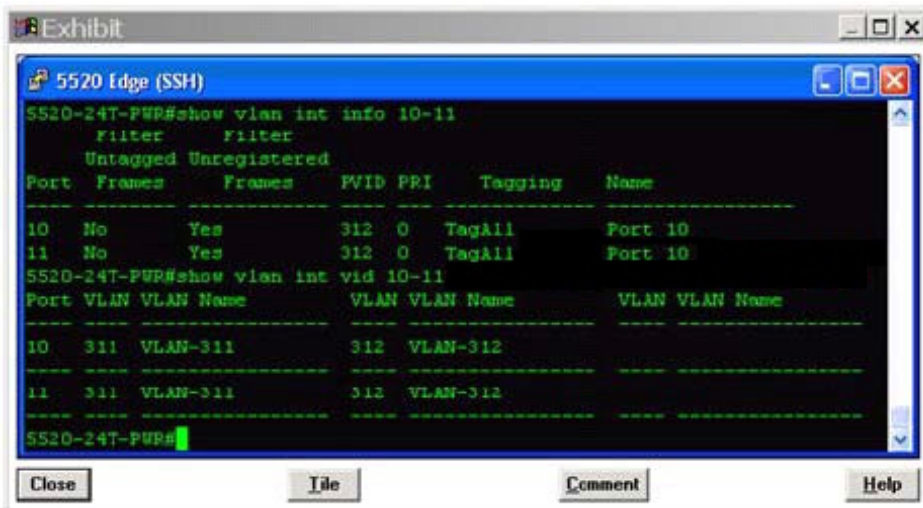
Exhibit

5520 Edge (SSH)

5520-24T-PWR#show vlan int info 10-11
Filter Filter
Untagged Unregistered
Port Frames Frames PVID PRI Tagging Name
---- -------- ------------ ---- --- ------------ ----------------
10 No Yes 312 0 TagAll Port 10
11 No Yes 312 0 TagAll Port 10
5520-24T-PWR#show vlan int vid 10-11
Port VLAN VLAN Name VLAN VLAN Name VLAN VLAN Name
---- ---- ---------------- ---- ---------------- ---- ----------------
10 311 VLAN-311 312 VLAN-312
---- ---- ---------------- ---- ---------------- ---- ----------------
11 311 VLAN-311 312 VLAN-312
---- ---- ---------------- ---- ---------------- ---- ----------------
5520-24T-PWR#

Close Tile Comment Help